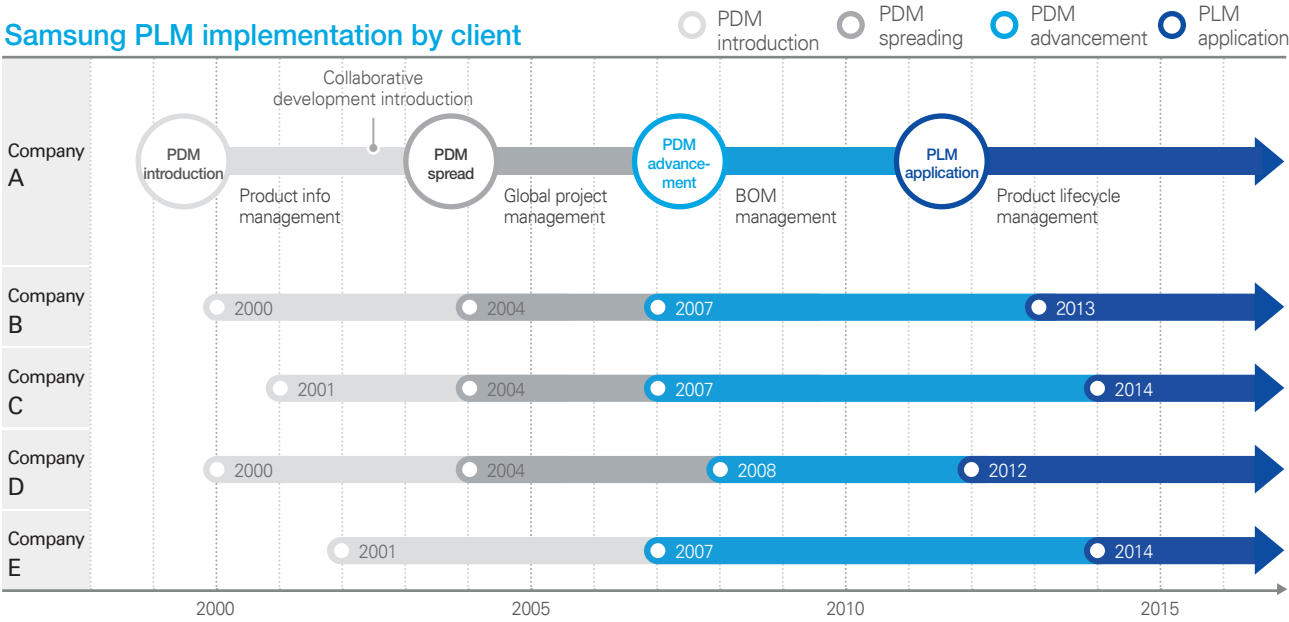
Samsung PLM implementation by client

PDM introduction
PDM spreading
PDM advancement
PLM application

Collaborative development introduction

Company A
PDM introduction
Product info management
PDM spread
Global project management
PDM advancement
BOM management
PLM application
Product lifecycle management

Company B
2000
2004
2007
2013

Company C
2001
2004
2007
2014

Company D
2000
2004
2008
2012

Company E
2001
2007
2014

2000
2005
2010
2015